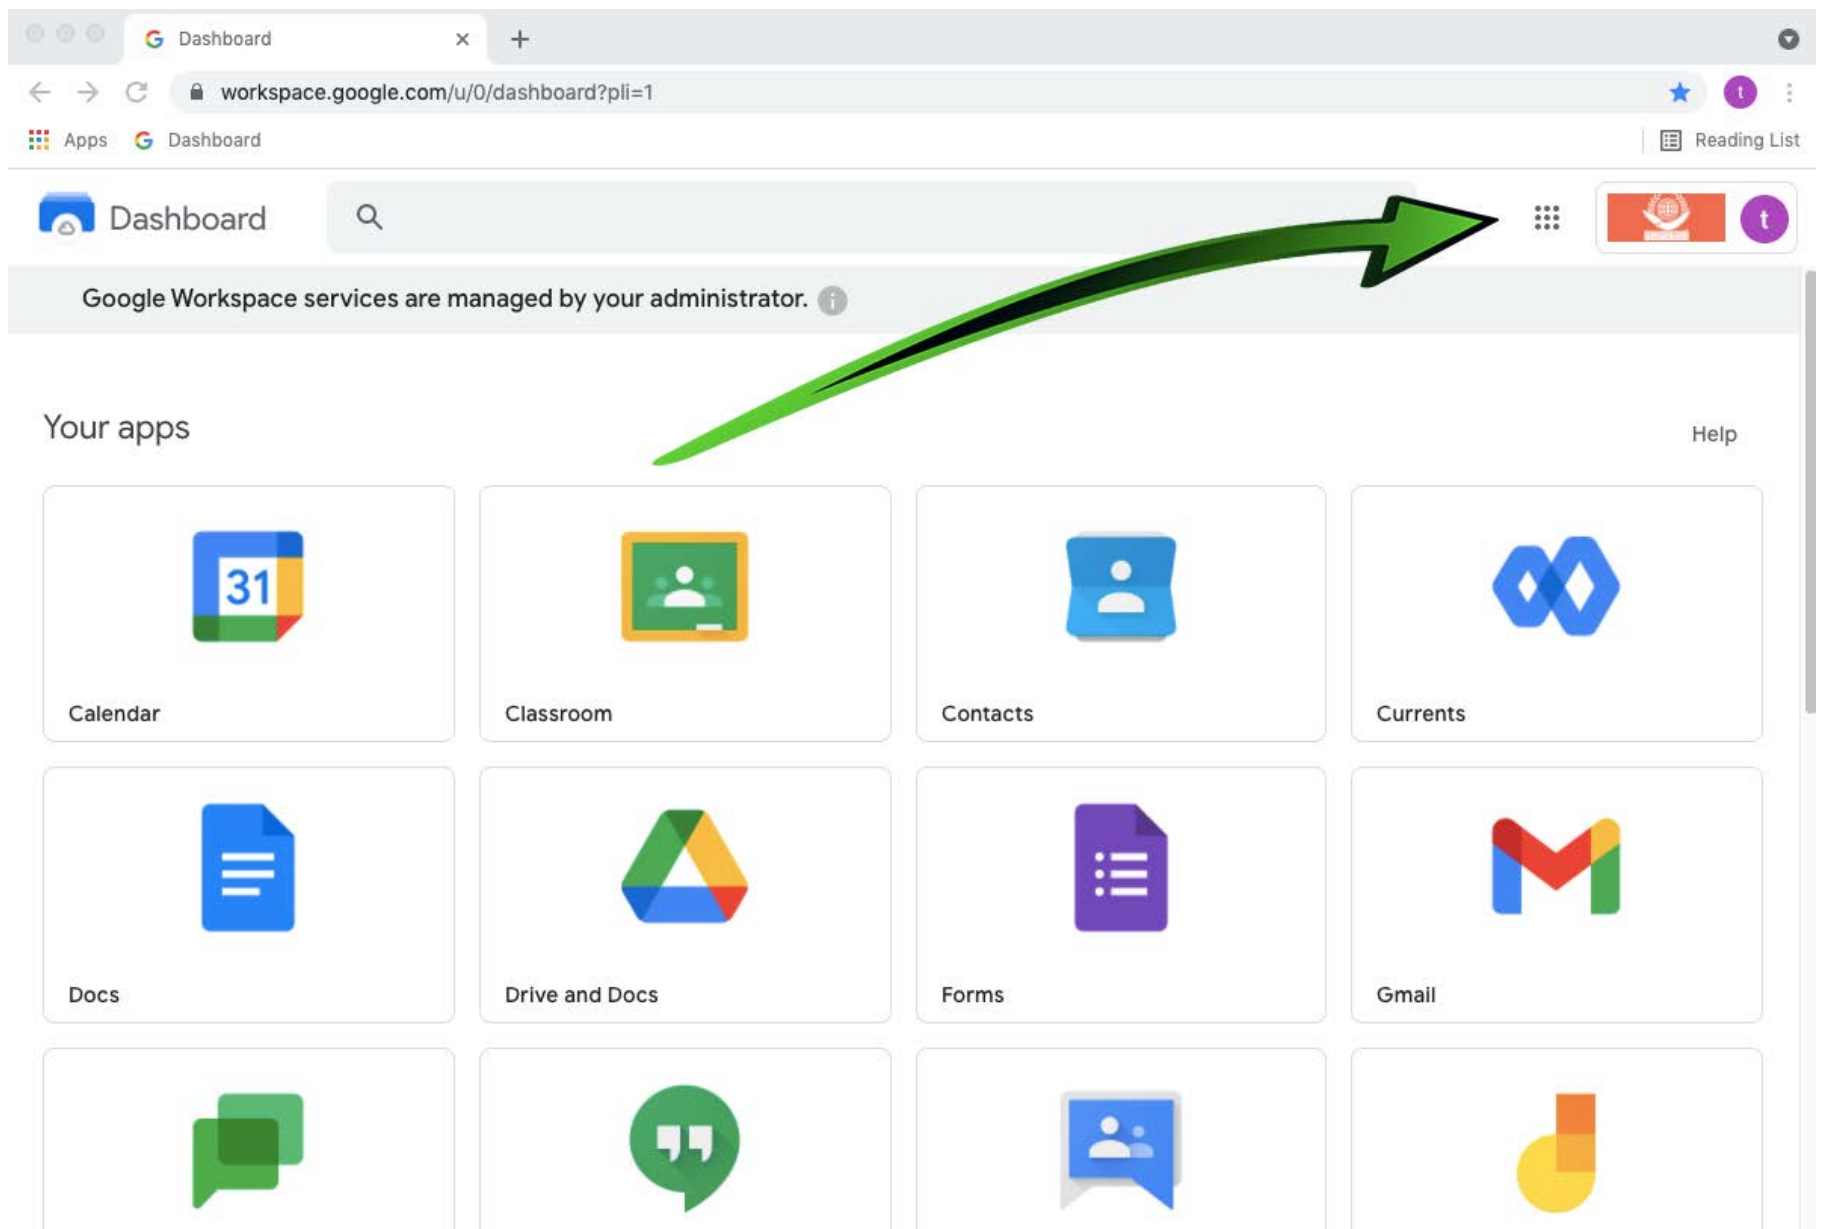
Dashboard

workspace.google.com/u/0/dashboard?pli=1

Apps Dashboard

Reading List

Dashboard

t

Google Workspace services are managed by your administrator.

Your apps

Help

31

Calendar

Classroom

Contacts

Currents

Docs

Drive and Docs

Forms

Gmail